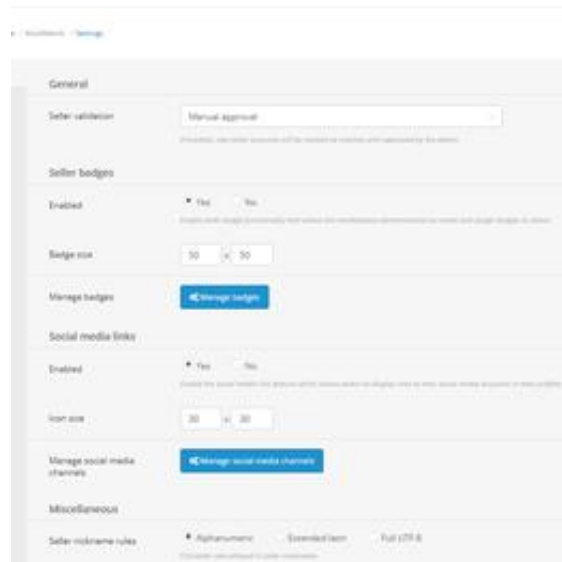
› Miscellaneous › Settings

General

Seller validation

Manual approval

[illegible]

Seller badges

Enabled

Yes No

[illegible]

Badge size

30 x 30

Manage badges

Manage badges

Social media links

Enabled

Yes No

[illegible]

Icon size

30 x 30

Manage social media channels

Manage social media channels

Miscellaneous

Seller nickname rules

Alphanumeric Extended latin Full UTF-8

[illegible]